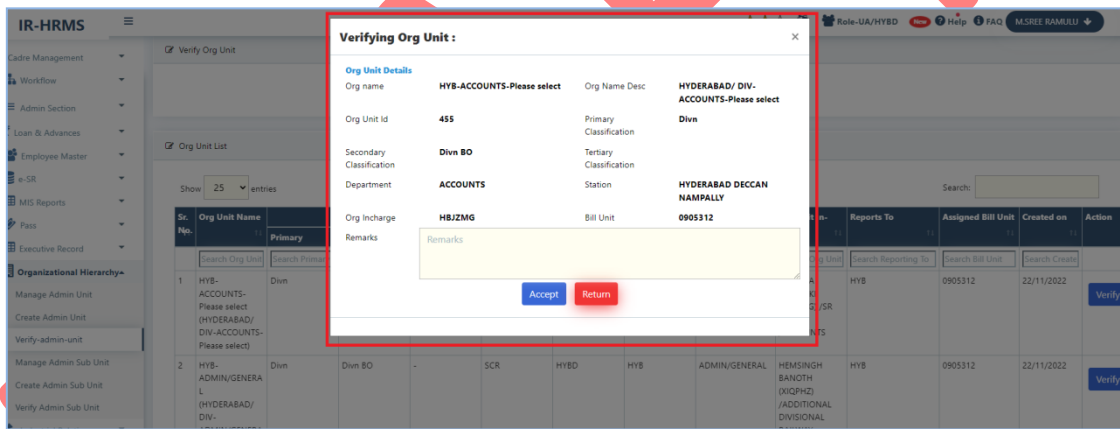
IR-HRMS

Role-UA/HYBD New Help FAQ M.SREE RAMULU

Cadre Management
Workflow
Admin Section
Loan & Advances
Employee Master
e-SR
MIS Reports
Pass
Executive Record
Organizational Hierarchy
Manage Admin Unit
Create Admin Unit
Verify-admin-unit
Manage Admin Sub Unit
Create Admin Sub Unit
Verify Admin Sub Unit

Verify Org Unit

Org Unit List

Show 25 entries

Search:

| Sr. No. | Org Unit Name | Primary | | | | | | | In- | Reports To | Assigned Bill Unit | Created on | Action |
|---|---|---|---|---|---|---|---|---|---|---|---|---|---|
| | Search Org Unit | Search Primar | | | | | | | Org Unit | Search Reporting To | Search Bill Unit | Search Create | |
| 1 | HYB-ACCOUNTS-Please select (HYDERABAD/ DIV-ACCOUNTS-Please select) | Divn | | | | | | | A /SR NTS | HYB | 0905312 | 22/11/2022 | Verify |
| 2 | HYB-ADMIN/GENERAL (HYDERABAD/ DIV- | Divn | Divn BO | - | SCR | HYBD | HYB | ADMIN/GENERAL | HEMSINGH BANOTH (XIQPHZ) /ADDITIONAL DIVISIONAL | HYB | 0905312 | 22/11/2022 | Verify |

Verifying Org Unit :

Org Unit Details

Org name HYB-ACCOUNTS-Please select
Org Name Desc HYDERABAD/ DIV-ACCOUNTS-Please select
Org Unit Id 455
Primary Classification Divn
Secondary Classification Divn BO
Tertiary Classification
Department ACCOUNTS
Station HYDERABAD DECCAN NAMPALLY
Org Incharge HBJZMG
Bill Unit 0905312
Remarks Remarks

Accept Return